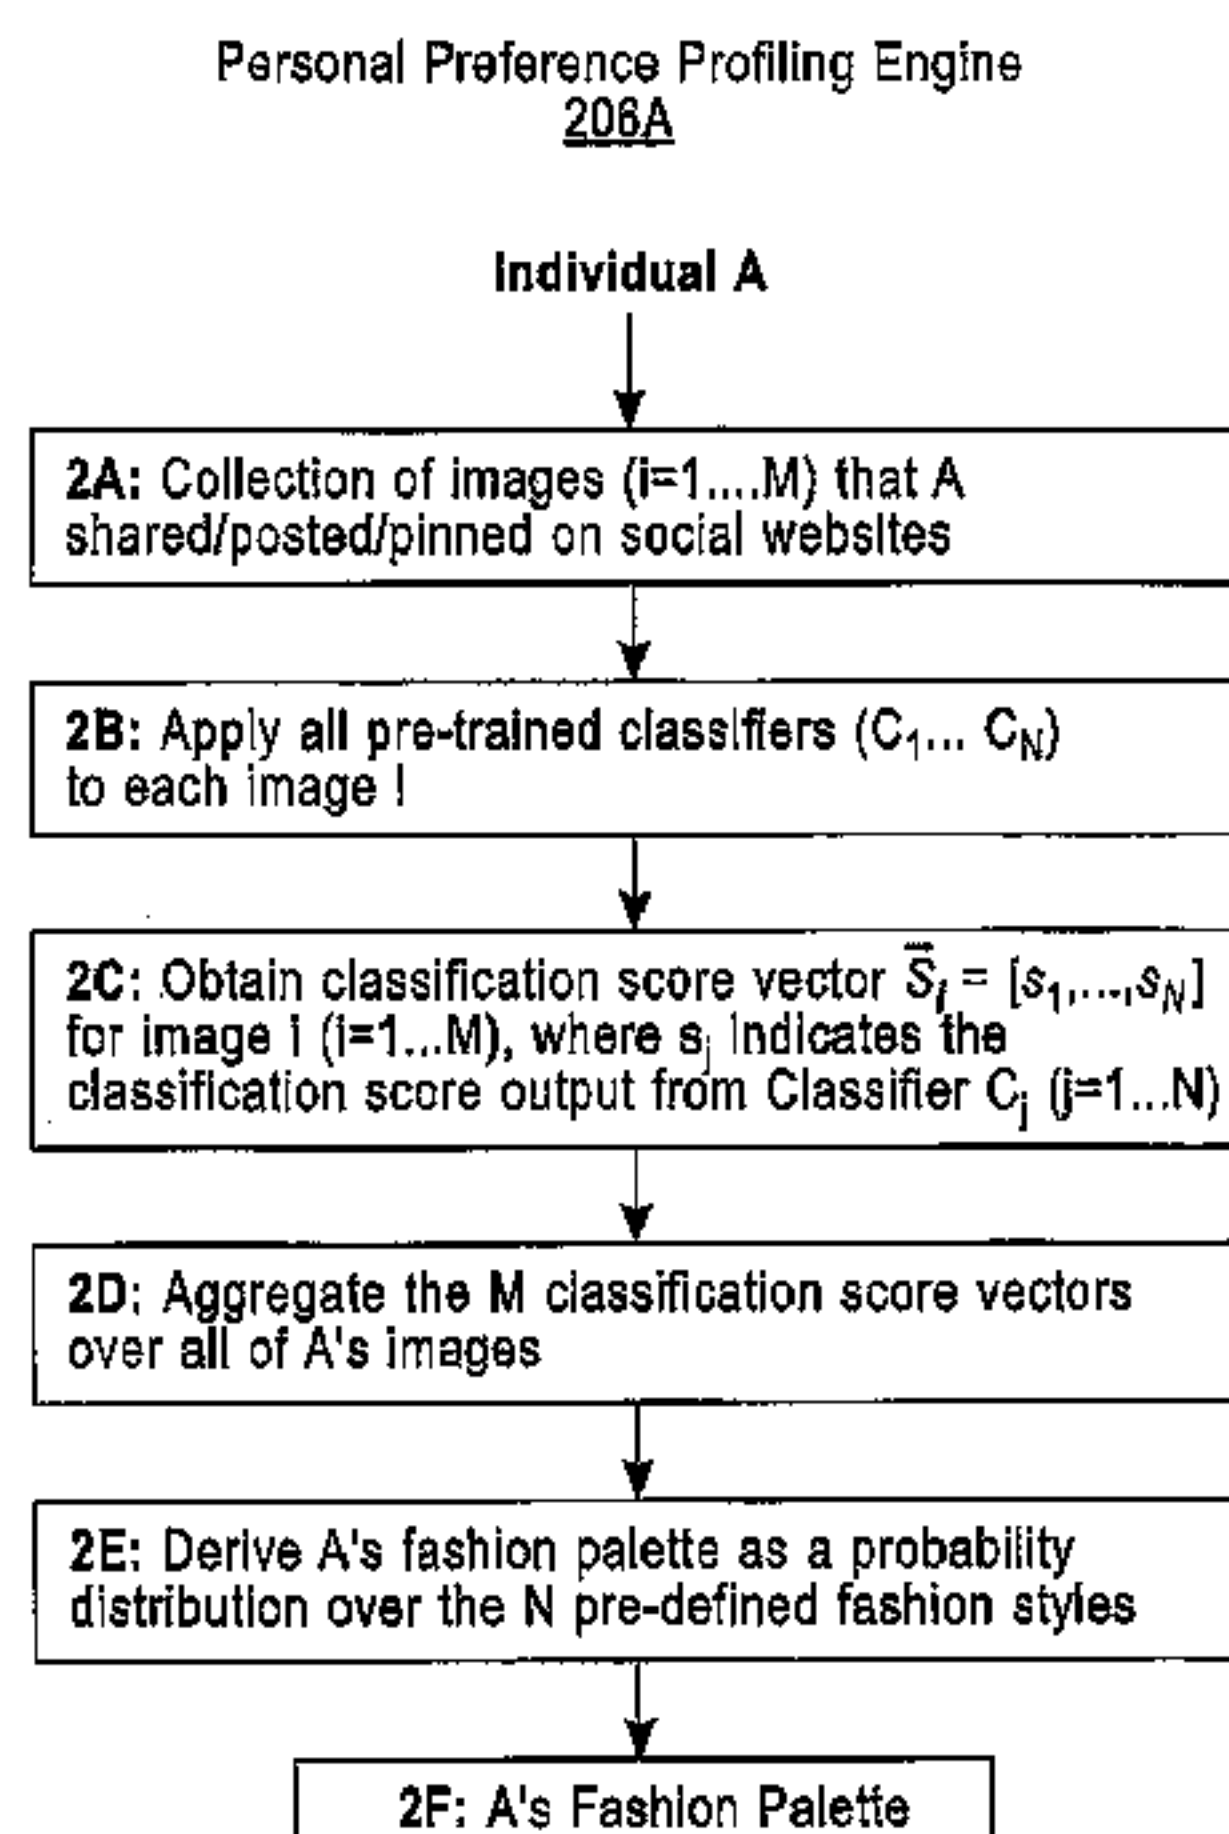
Personal Preference Profiling Engine
206A

Individual A

2A: Collection of images (i=1....M) that A shared/posted/pinned on social websites

2B: Apply all pre-trained classifiers ($C_1$... $C_N$) to each image !

2C: Obtain classification score vector $\bar{S}_i = [s_1,...,s_N]$ for image i (i=1...M), where $s_j$ indicates the classification score output from Classifier $C_j$ (j=1...N)

2D: Aggregate the M classification score vectors over all of A's images

2E: Derive A's fashion palette as a probability distribution over the N pre-defined fashion styles

2F: A's Fashion Palette